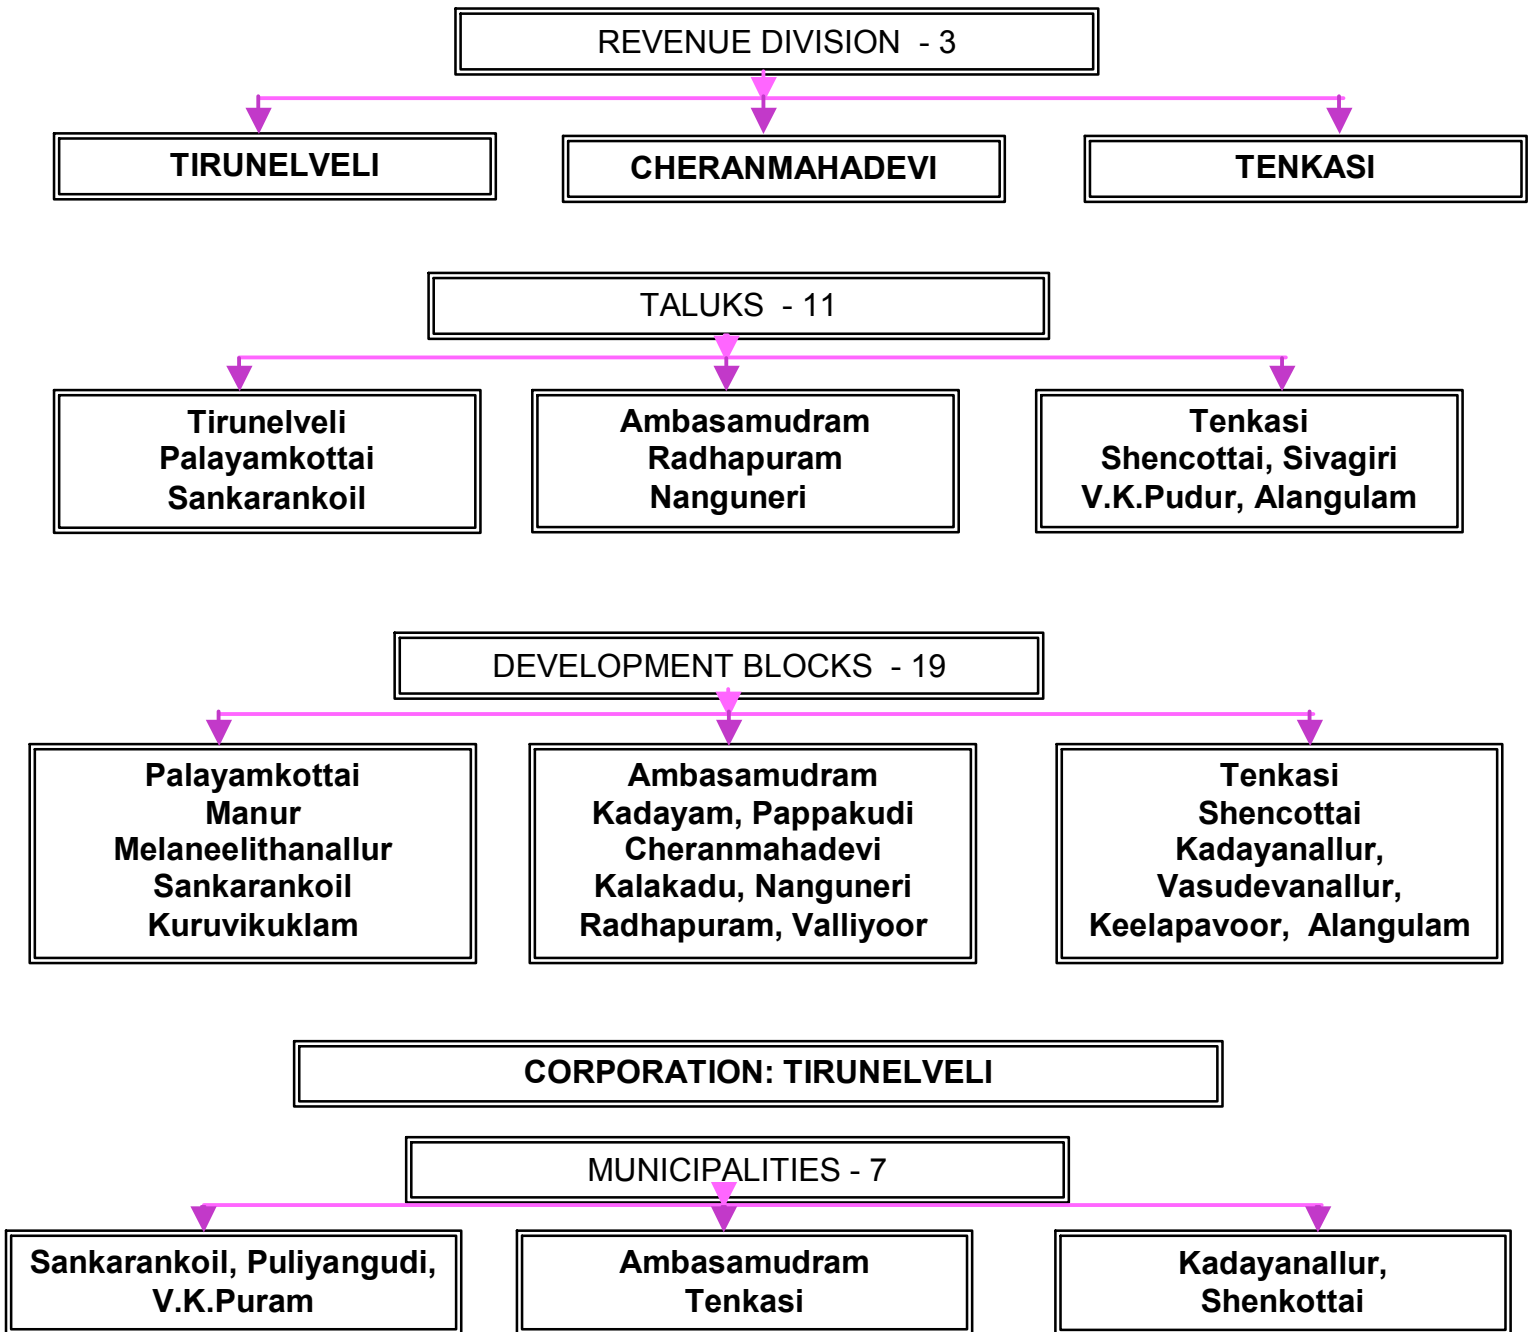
REVENUE DIVISION - 3

TIRUNELVELI

CHERANMAHADEVI

TENKASI

TALUKS - 11

Tirunelveli
Palayamkottai
Sankarankoil

Ambasamudram
Radhapuram
Nanguneri

Tenkasi
Shencottai, Sivagiri
V.K.Pudur, Alangulam

DEVELOPMENT BLOCKS - 19

Palayamkottai
Manur
Melaneelithanallur
Sankarankoil
Kuruvikuklam

Ambasamudram
Kadayam, Pappakudi
Cheranmahadevi
Kalakadu, Nanguneri
Radhapuram, Valliyoor

Tenkasi
Shencottai
Kadayanallur,
Vasudevanallur,
Keelapavoor, Alangulam

CORPORATION: TIRUNELVELI

MUNICIPALITIES - 7

Sankarankoil, Puliyangudi,
V.K.Puram

Ambasamudram
Tenkasi

Kadayanallur,
Shenkottai